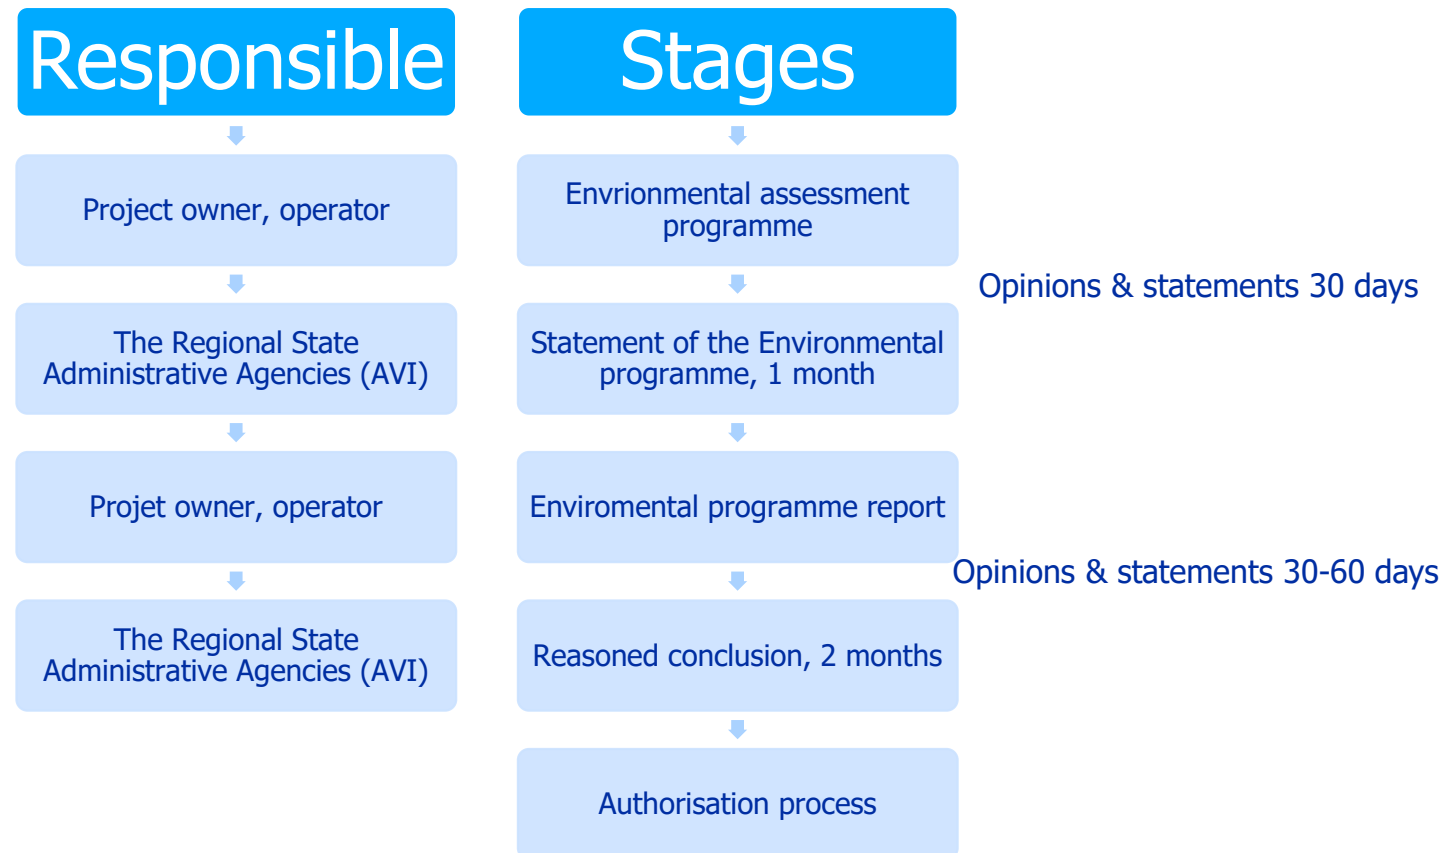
Responsible

Project owner, operator

The Regional State Administrative Agencies (AVI)

Projet owner, operator

The Regional State Administrative Agencies (AVI)

Stages

Envrionmental assessment programme

Statement of the Environmental programme, 1 month

Enviromental programme report

Reasoned conclusion, 2 months

Authorisation process

Opinions & statements 30 days

Opinions & statements 30-60 days